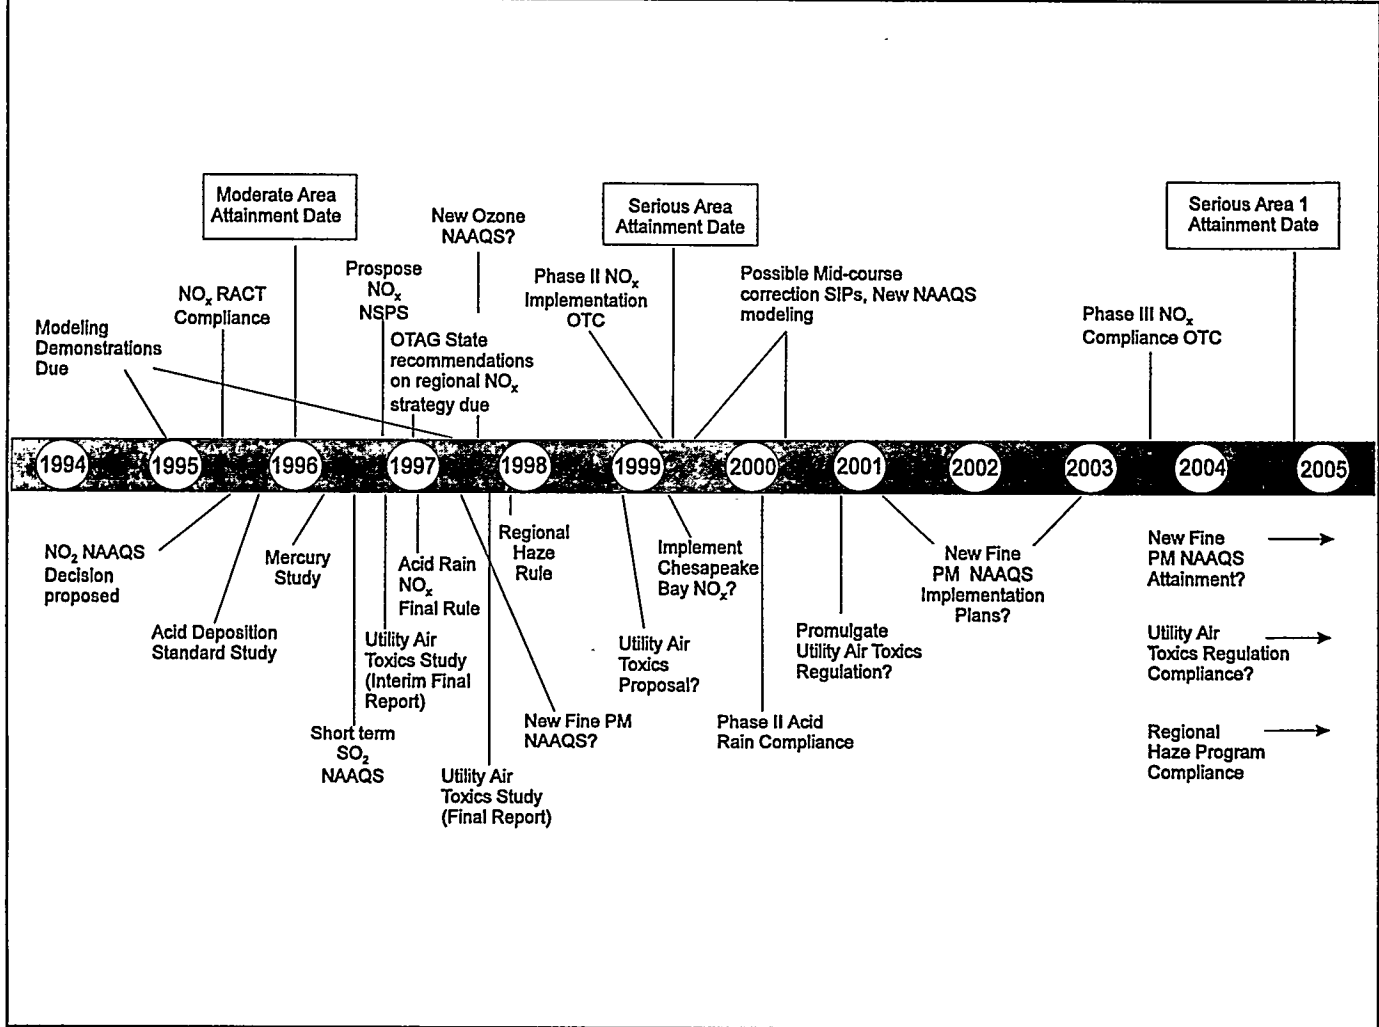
Moderate Area Attainment Date

New Ozone NAAQS?

Serious Area Attainment Date

Serious Area 1 Attainment Date

Prospose $NO_x$ NSPS

$NO_x$ RACT Compliance

Phase II $NO_x$ Implementation OTC

Possible Mid-course correction SIPs, New NAAQS modeling

Modeling Demonstrations Due

OTAG State recommendations on regional $NO_x$ strategy due

Phase III $NO_x$ Compliance OTC

1994 1995 1996 1997 1998 1999 2000 2001 2002 2003 2004 2005

$NO_2$ NAAQS Decision proposed

Acid Deposition Standard Study

Mercury Study

Short term $SO_2$ NAAQS

Utility Air Toxics Study (Interim Final Report)

Acid Rain $NO_x$ Final Rule

Utility Air Toxics Study (Final Report)

New Fine PM NAAQS?

Regional Haze Rule

Utility Air Toxics Proposal?

Implement Chesapeake Bay $NO_x$?

Phase II Acid Rain Compliance

Promulgate Utility Air Toxics Regulation?

New Fine PM NAAQS Implementation Plans?

New Fine PM NAAQS Attainment?

Utility Air Toxics Regulation Compliance?

Regional Haze Program Compliance